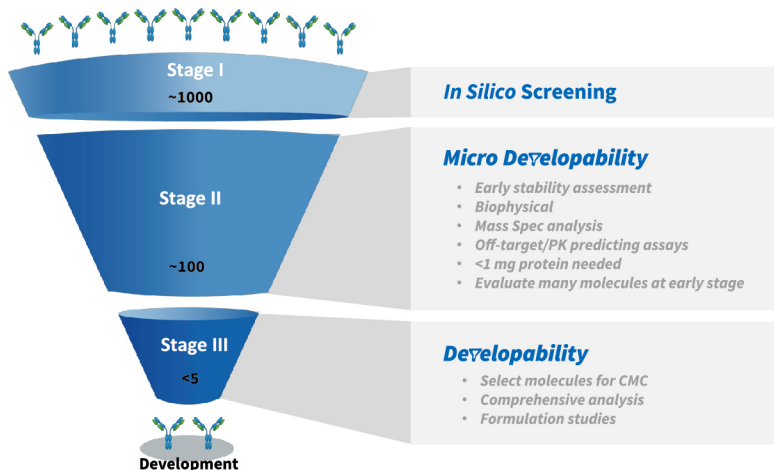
Stage I
~1000

*In Silico* Screening

Stage II
~100

Micro Developability
- Early stability assessment
- Biophysical
- Mass Spec analysis
- Off-target/PK predicting assays
- <1 mg protein needed
- Evaluate many molecules at early stage

Stage III
<5

Developability
- Select molecules for CMC
- Comprehensive analysis
- Formulation studies

Development